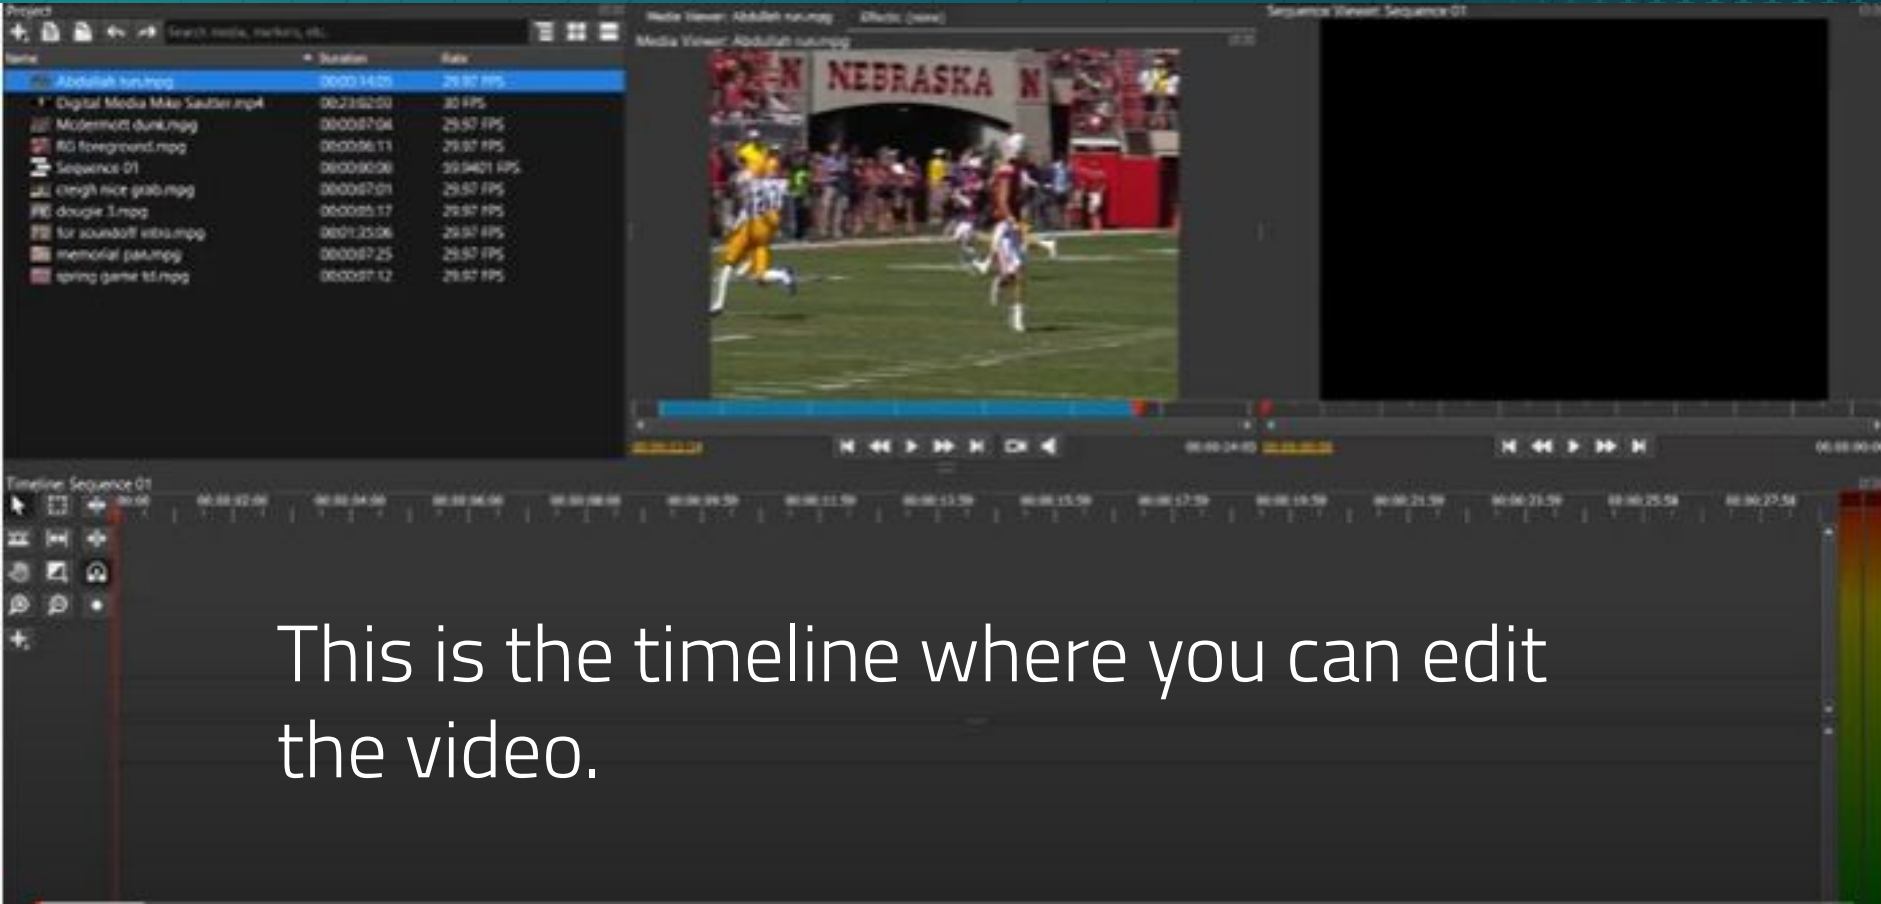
Project

Search media, markers, etc.

| Name | Duration | Rate |
|---|---|---|
| Abdullah run.mpg | 00:00:14:05 | 29.97 FPS |
| Digital Media Mike Sautter.mp4 | 00:23:02:03 | 30 FPS |
| Mcdermott dunk.mpg | 00:00:07:04 | 29.97 FPS |
| RG foreground.mpg | 00:00:06:11 | 29.97 FPS |
| Sequence 01 | 00:00:00:00 | 59.9401 FPS |
| creigh nice grab.mpg | 00:00:07:01 | 29.97 FPS |
| dougie 3.mpg | 00:00:05:17 | 29.97 FPS |
| for soundoff intro.mpg | 00:01:25:06 | 29.97 FPS |
| memorial pass.mpg | 00:00:07:25 | 29.97 FPS |
| spring game td.mpg | 00:00:07:12 | 29.97 FPS |

Media Viewer: Abdullah run.mpg
Effects: (none)
Media Viewer: Abdullah run.mpg

N NEBRASKA N

Sequence Viewer: Sequence 01

Timeline: Sequence 01

This is the timeline where you can edit the video.